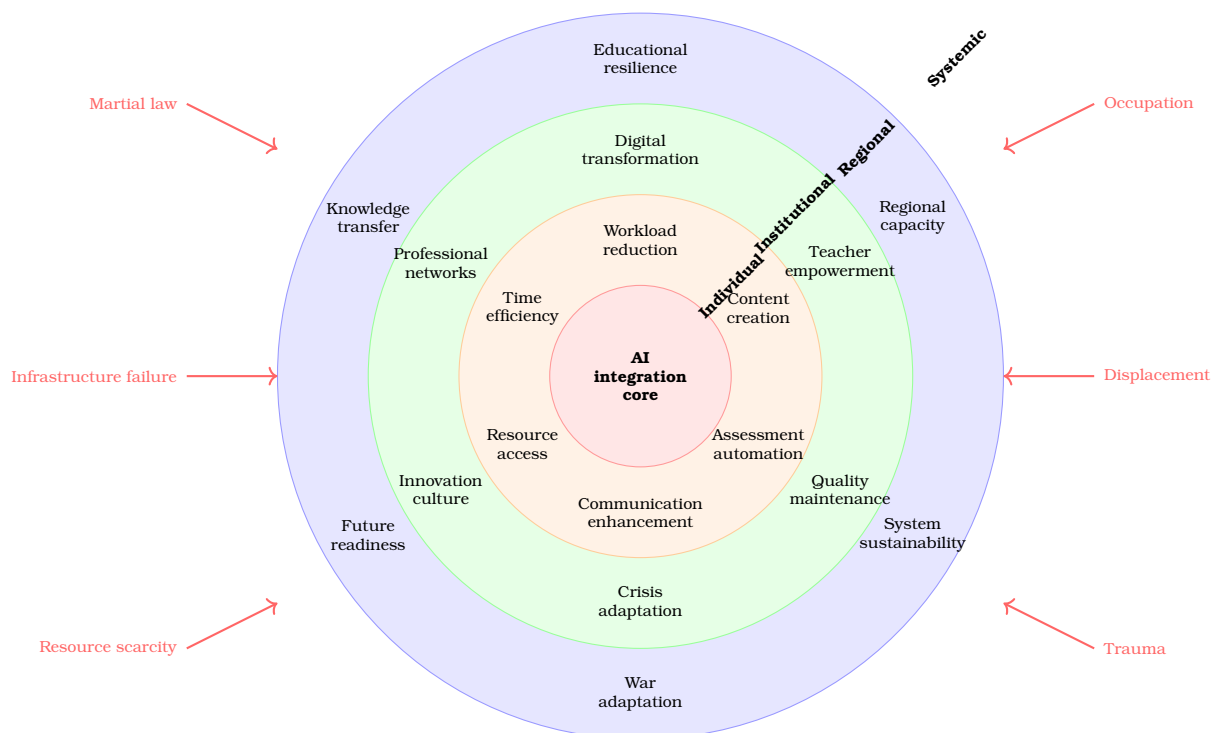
Systemic

Educational resilience

Martial law

Occupation

Regional

Institutional

Individual

Digital transformation

Knowledge transfer

Regional capacity

Professional networks

Workload reduction

Teacher empowerment

Time efficiency

Content creation

AI integration core

Infrastructure failure

Displacement

Resource access

Assessment automation

Innovation culture

Quality maintenance

Communication enhancement

Future readiness

System sustainability

Crisis adaptation

Resource scarcity

Trauma

War adaptation